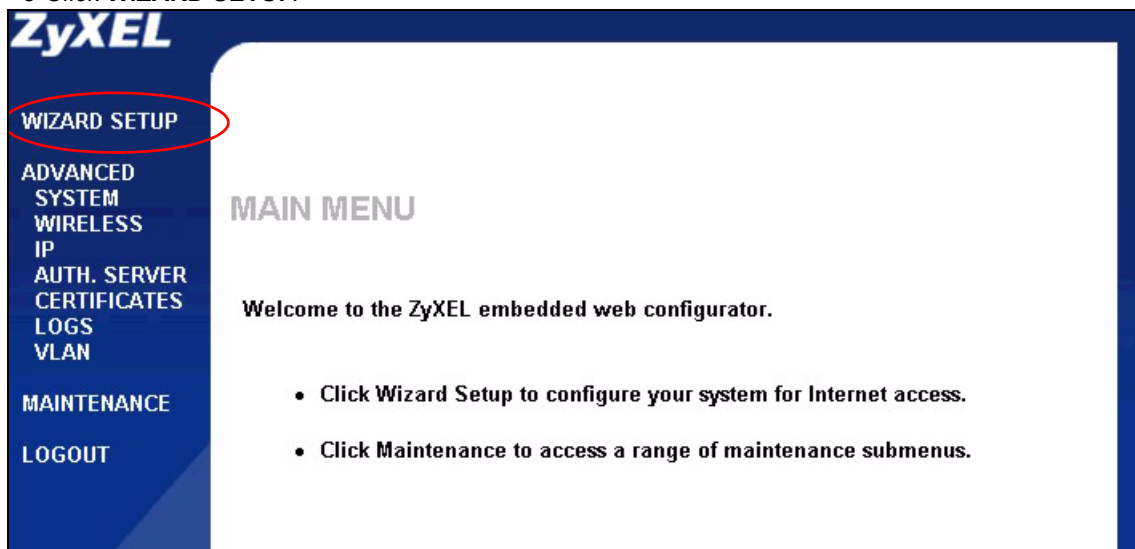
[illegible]

ZyXEL

WIZARD SETUP

ADVANCED
SYSTEM
WIRELESS
IP
AUTH. SERVER
CERTIFICATES
LOGS
VLAN

MAINTENANCE

LOGOUT

MAIN MENU

Welcome to the ZyXEL embedded web configurator.

- Click Wizard Setup to configure your system for Internet access.
- Click Maintenance to access a range of maintenance submenus.